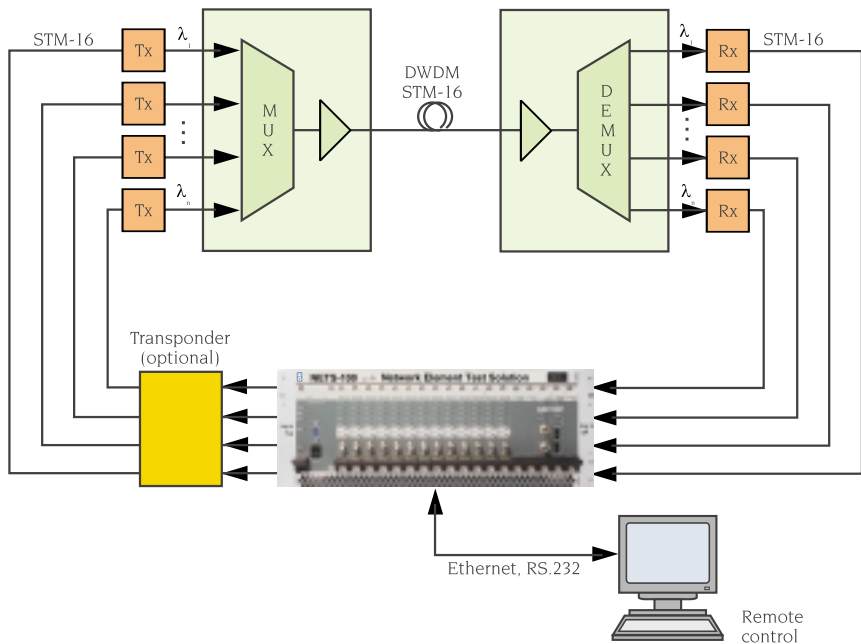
STM-16

Tx

$\lambda_1$

Tx

Tx

Tx

$\lambda_n$

M U X

DWDM STM-16

D E M U X

$\lambda_1$

Rx

STM-16

Rx

Rx

$\lambda_n$

Rx

Transponder (optional)

NETS-100 Network Element Test Solution

Ethernet, RS.232

Remote control